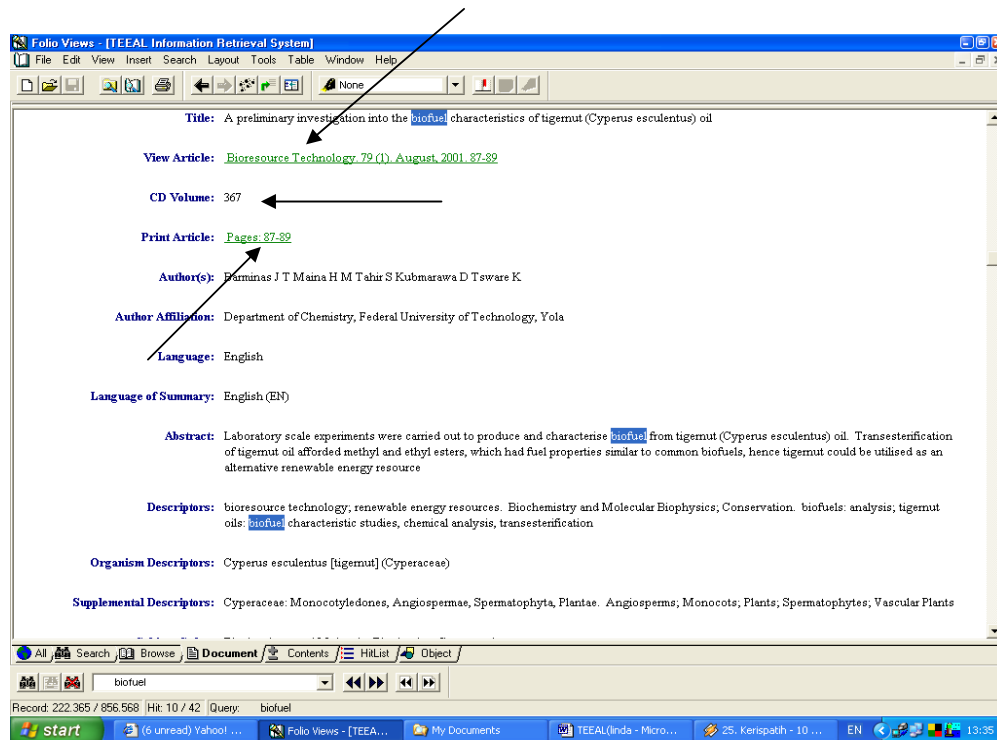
Folio Views - [TEEAL Information Retrieval System]

File Edit View Insert Search Layout Tools Table Window Help

None

Title: A preliminary investigation into the biofuel characteristics of tigernut (Cyperus esculentus) oil

View Article: Bioresource Technology. 79 (1). August, 2001. 87-89

CD Volume: 367

Print Article: Pages: 87-89

Author(s): Barminas J T Maina H M Tahir S Kubmarawa D Tsware K

Author Affiliation: Department of Chemistry, Federal University of Technology, Yola

Language: English

Language of Summary: English (EN)

Abstract: Laboratory scale experiments were carried out to produce and characterise biofuel from tigernut (Cyperus esculentus) oil. Transesterification of tigernut oil afforded methyl and ethyl esters, which had fuel properties similar to common biofuels, hence tigernut could be utilised as an alternative renewable energy resource

Descriptors: bioresource technology; renewable energy resources. Biochemistry and Molecular Biophysics; Conservation. biofuels: analysis; tigernut oils: biofuel characteristic studies, chemical analysis, transesterification

Organism Descriptors: Cyperus esculentus [tigernut] (Cyperaceae)

Supplemental Descriptors: Cyperaceae: Monocotyledones, Angiospermae, Spermatophyta, Plantae. Angiosperms; Monocots; Plants; Spermatophytes; Vascular Plants

All Search Browse Document Contents HitList Object

biofuel

Record: 222.365 / 856.568 Hit: 10 / 42 Query: biofuel

start (6 unread) Yahoo! ... Folio Views - [TEEA... My Documents TEEAL(linda - Micro... 25. Kerispatih - 10 ... EN 13:35